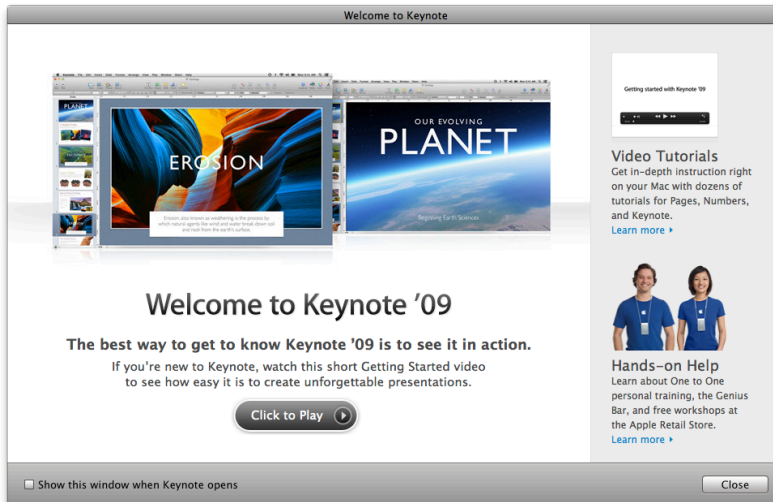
Welcome to Keynote

PLANET

EROSION

Erosion, also known as weathering, is the process by which natural agents like wind and water break down soil and rock from the earth's surface.

OUR EVOLVING
PLANET

Beginning Earth Sciences

Welcome to Keynote '09

The best way to get to know Keynote '09 is to see it in action.

If you're new to Keynote, watch this short Getting Started video to see how easy it is to create unforgettable presentations.

Click to Play

Getting started with Keynote '09

Video Tutorials
Get in-depth instruction right on your Mac with dozens of tutorials for Pages, Numbers, and Keynote.
Learn more

Hands-on Help
Learn about One to One personal training, the Genius Bar, and free workshops at the Apple Retail Store.
Learn more

Show this window when Keynote opens

Close